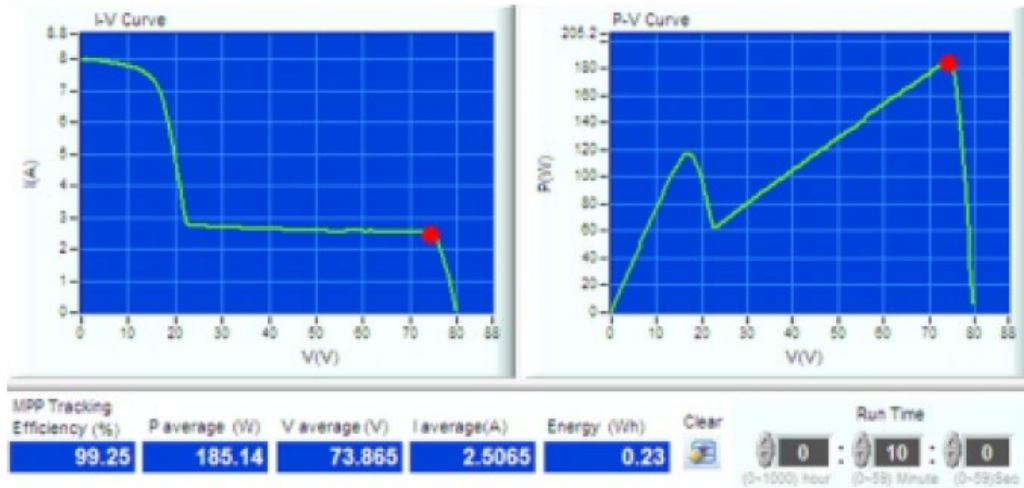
I-V Curve

8.8
8
7
6
5
4
3
2
1
0

I(A)

0 10 20 30 40 50 60 70 80 88

V(V)

P-V Curve

205.2
180
160
140
120
100
80
60
40
20
0

P(W)

0 10 20 30 40 50 60 70 80 88

V(V)

MPP Tracking Efficiency (%)
99.25

P average (W)
185.14

V average (V)
73.865

I average(A)
2.5065

Energy (Wh)
0.23

Clear

Run Time

0 : 10 : 0

(0~1000) hour (0~59) Minute (0~59)Sec